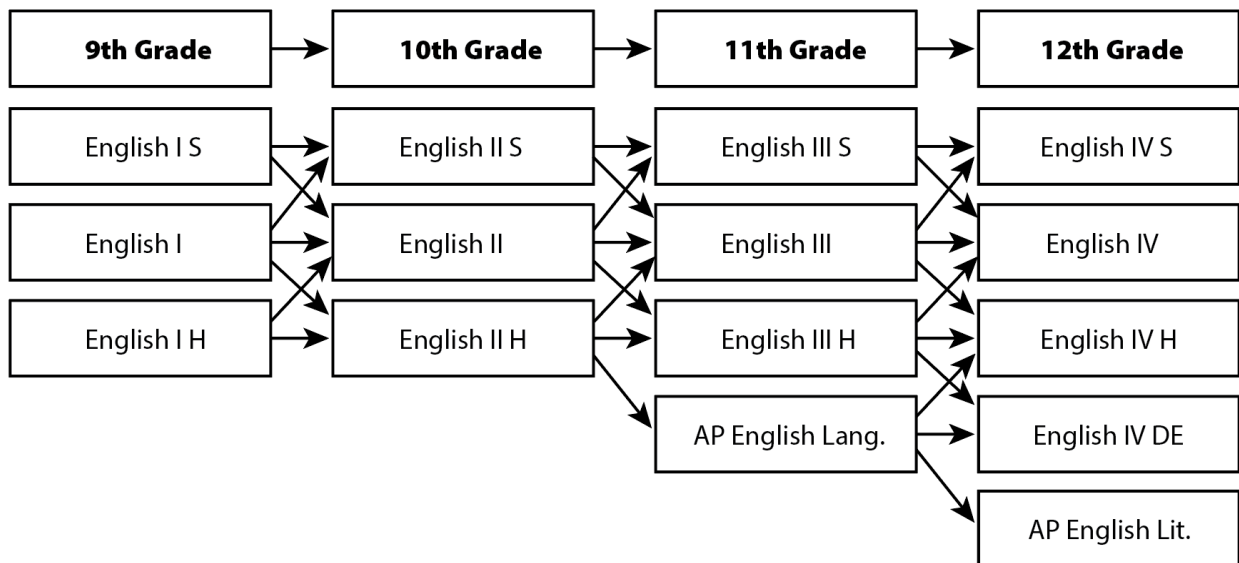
9th Grade

10th Grade

11th Grade

12th Grade

English I S

English I

English I H

English II S

English II

English II H

English III S

English III

English III H

AP English Lang.

English IV S

English IV

English IV H

English IV DE

AP English Lit.